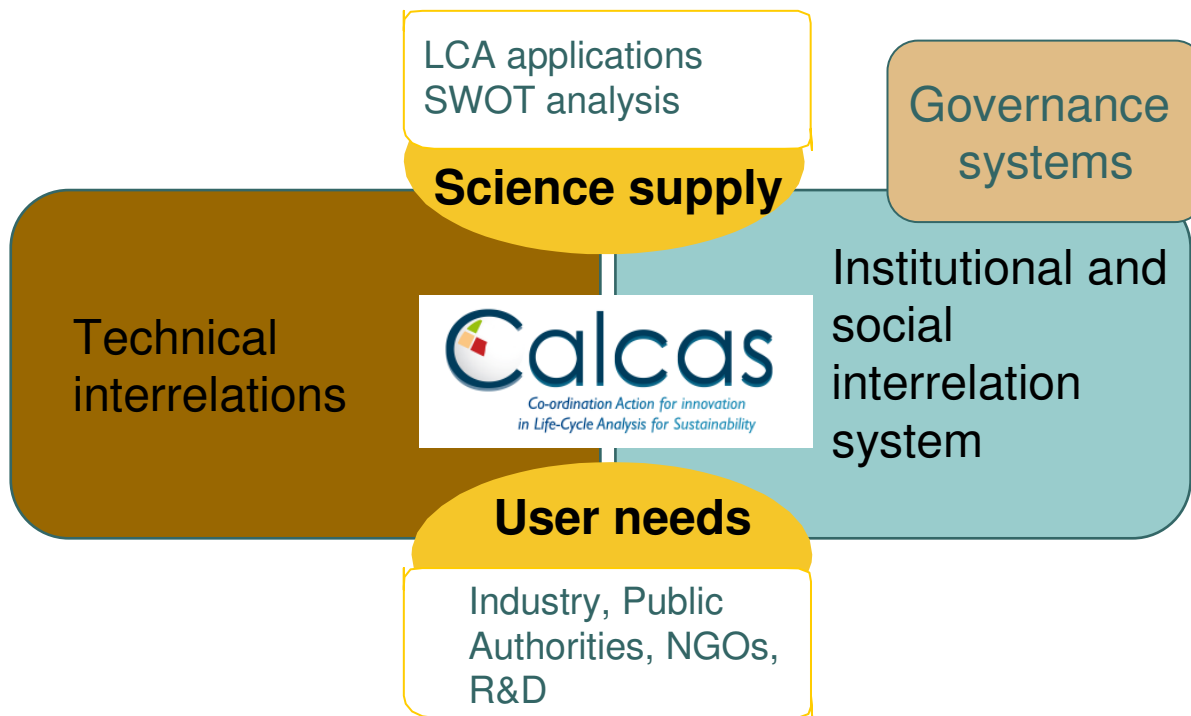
LCA applications
SWOT analysis

Science supply

Governance systems

Technical interrelations

Calcas
Co-ordination Action for innovation in Life-Cycle Analysis for Sustainability

Institutional and social interrelation system

User needs

Industry, Public Authorities, NGOs, R&D